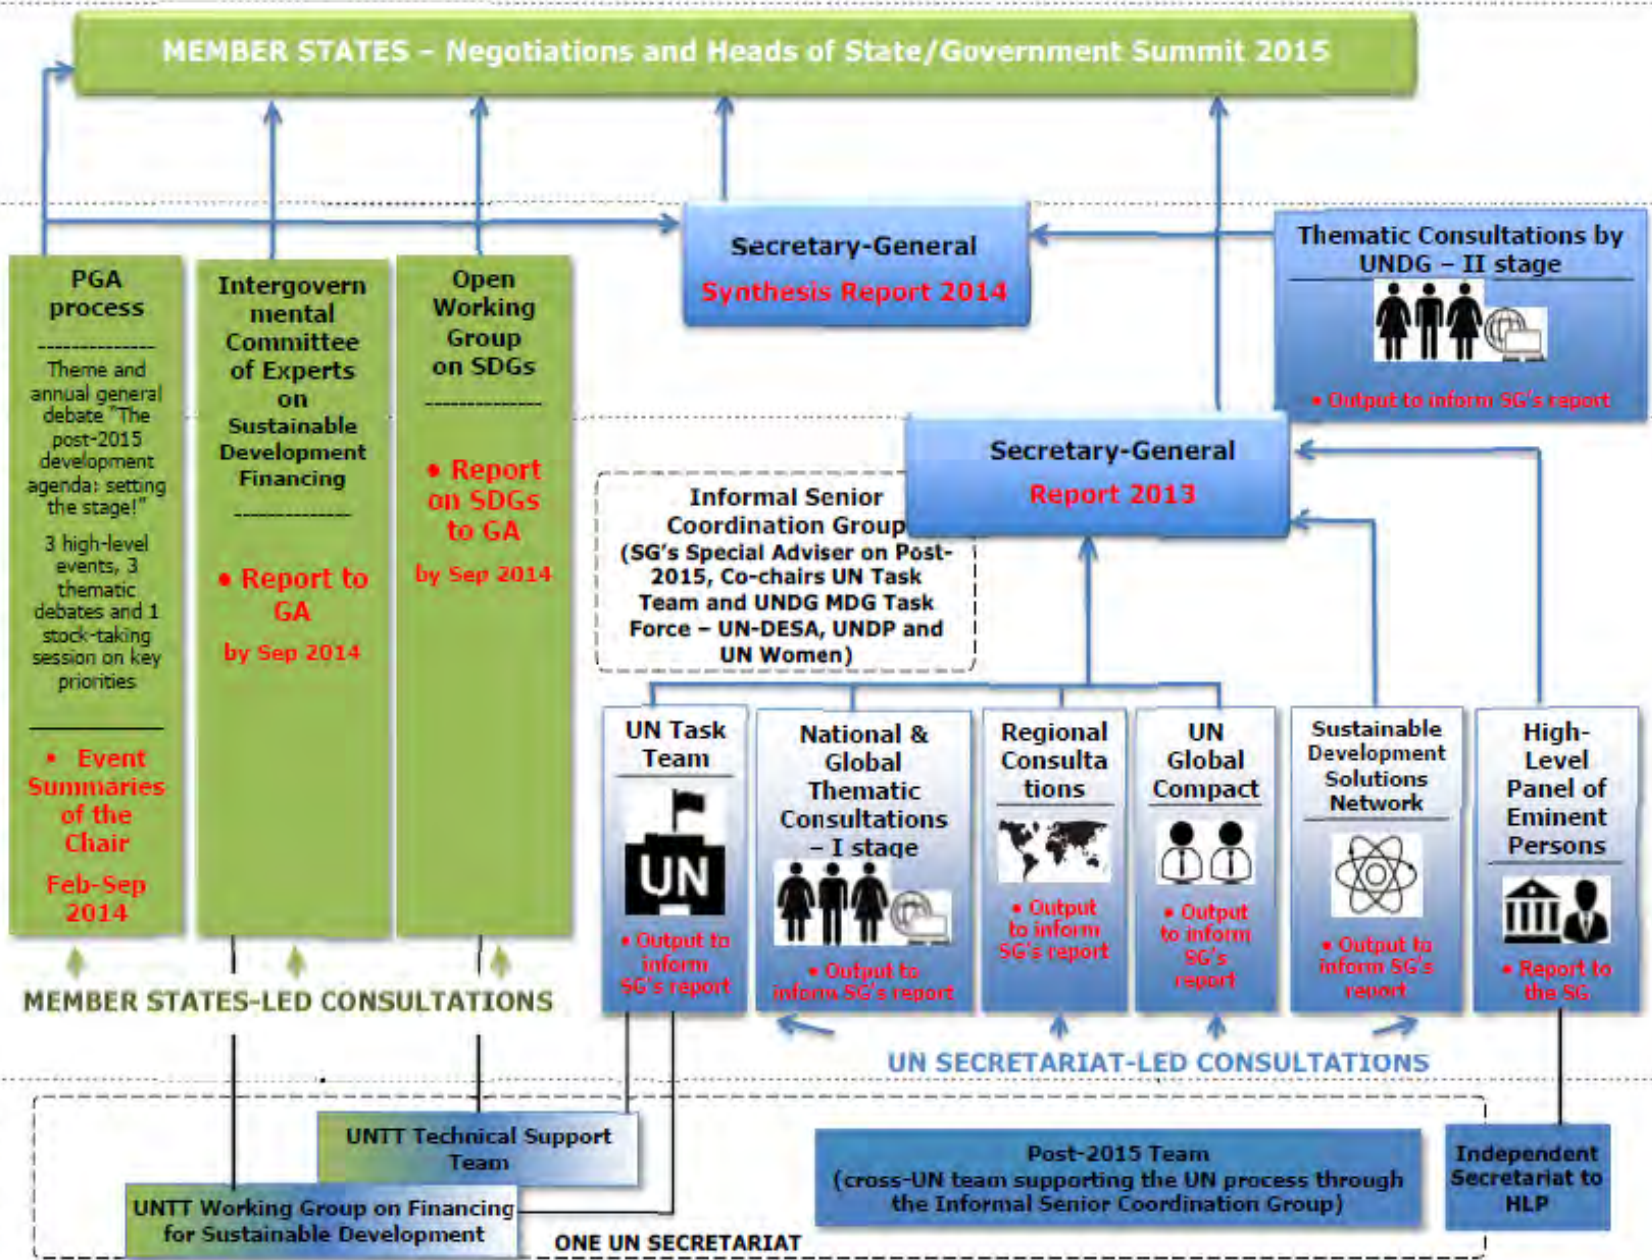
MEMBER STATES – Negotiations and Heads of State/Government Summit 2015

PGA process

Theme and annual general debate "The post-2015 development agenda: setting the stage!"

3 high-level events, 3 thematic debates and 1 stock-taking session on key priorities

• Event Summaries of the Chair

Feb-Sep 2014

Intergovernmental Committee of Experts on Sustainable Development Financing

• Report to GA

by Sep 2014

Open Working Group on SDGs

• Report on SDGs to GA

by Sep 2014

Secretary-General

Synthesis Report 2014

Thematic Consultations by UNDG – II stage

• Output to inform SG's report

Secretary-General

Report 2013

Informal Senior Coordination Group (SG's Special Adviser on Post-2015, Co-chairs UN Task Team and UNDG MDG Task Force – UN-DESA, UNDP and UN Women)

UN Task Team

UN

• Output to inform SG's report

National & Global Thematic Consultations – I stage

• Output to inform SG's report

Regional Consultations

• Output to inform SG's report

UN Global Compact

• Output to inform SG's report

Sustainable Development Solutions Network

• Output to inform SG's report

High-Level Panel of Eminent Persons

• Report to the SG

MEMBER STATES-LED CONSULTATIONS

UN SECRETARIAT-LED CONSULTATIONS

UNTT Technical Support Team

UNTT Working Group on Financing for Sustainable Development

Post-2015 Team
(cross-UN team supporting the UN process through the Informal Senior Coordination Group)

Independent Secretariat to HLP

ONE UN SECRETARIAT